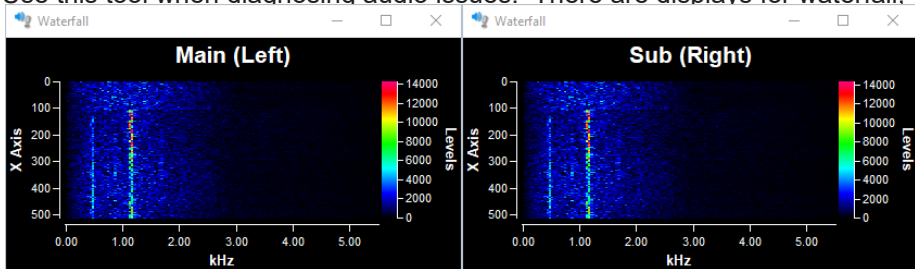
Use this tool when diagnosing audio issues. There are displays for waterfall

Waterfall

Main (Left)

X Axis

0
100
200
300
400
500

0.00 1.00 2.00 3.00 4.00 5.00

kHz

14000
12000
10000
8000
6000
4000
2000
0

Levels

Waterfall

Sub (Right)

X Axis

0
100
200
300
400
500

0.00 1.00 2.00 3.00 4.00 5.00

kHz

14000
12000
10000
8000
6000
4000
2000
0

Levels